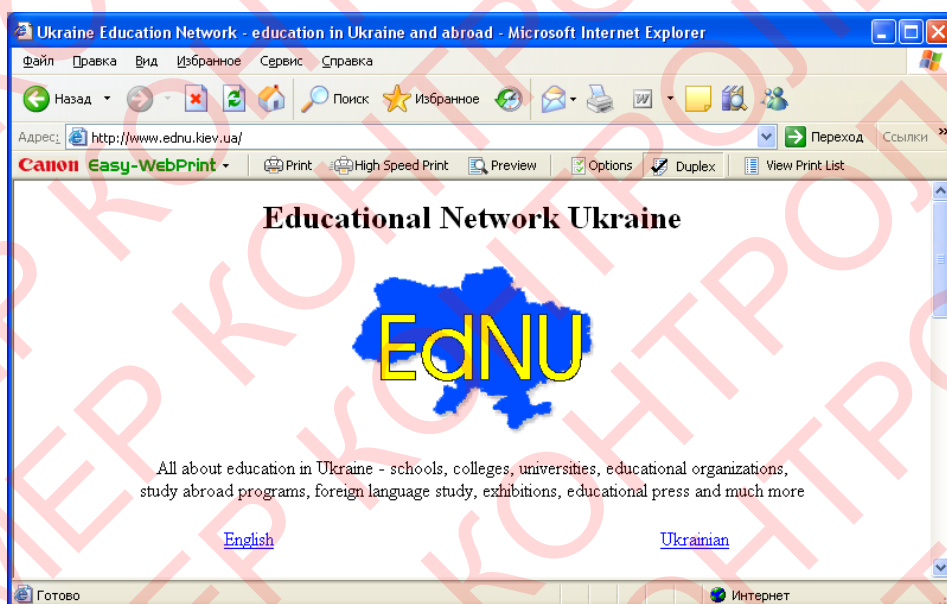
Ukraine Education Network - education in Ukraine and abroad - Microsoft Internet Explorer

Файл Правка Вид Избранное Сервис Справка

Назад Поиск Избранное

Адрес: http://www.ednu.kiev.ua/ Переход Ссылки »

Canon Easy-WebPrint Print High Speed Print Preview Options Duplex View Print List

Educational Network Ukraine

EdNU

All about education in Ukraine - schools, colleges, universities, educational organizations, study abroad programs, foreign language study, exhibitions, educational press and much more

English

Ukrainian

Готово

Интернет